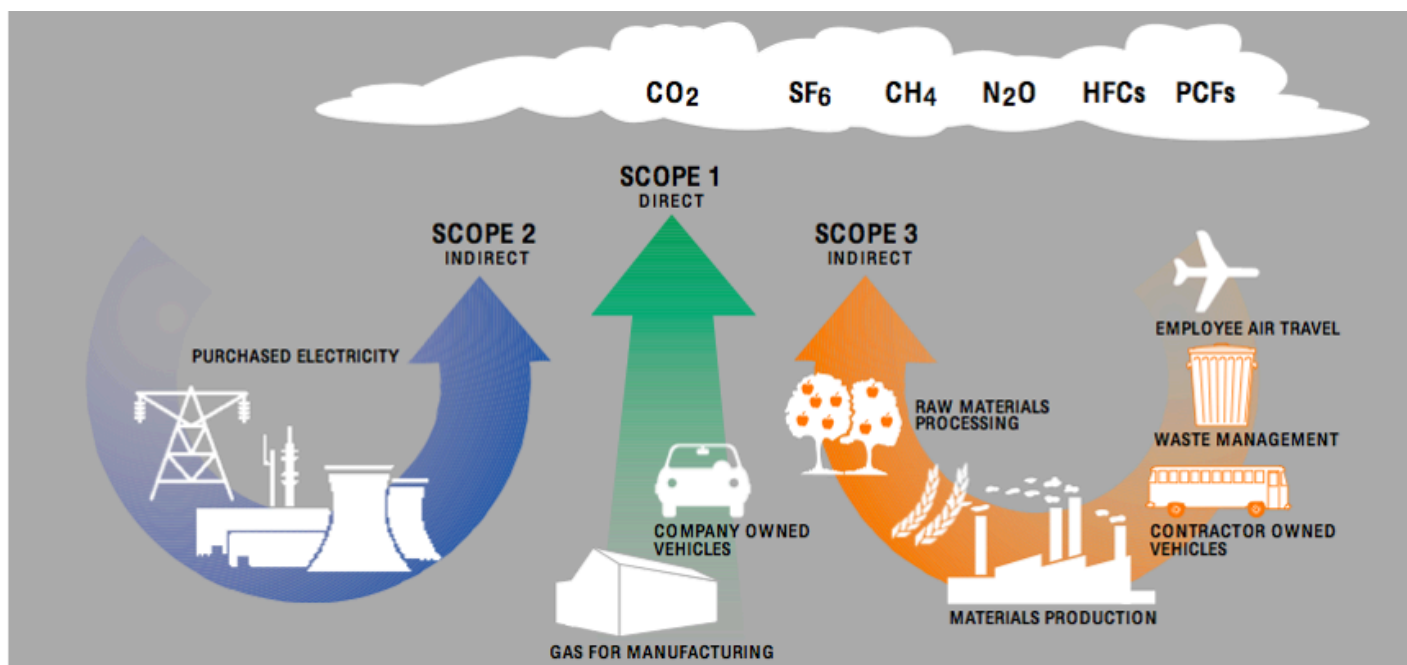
$CO_2$ $SF_6$ $CH_4$ $N_2O$ HFCs PCFs

SCOPE 2
INDIRECT

SCOPE 1
DIRECT

SCOPE 3
INDIRECT

PURCHASED ELECTRICITY

COMPANY OWNED VEHICLES

GAS FOR MANUFACTURING

RAW MATERIALS PROCESSING

MATERIALS PRODUCTION

EMPLOYEE AIR TRAVEL

WASTE MANAGEMENT

CONTRACTOR OWNED VEHICLES